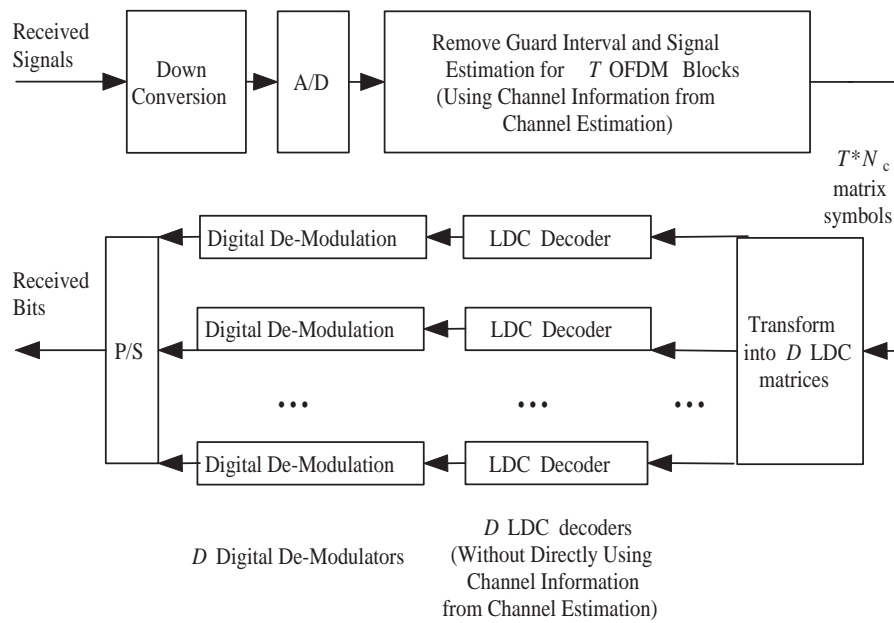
Received Signals

Down Conversion

A/D

Remove Guard Interval and Signal Estimation for $T$ OFDM Blocks (Using Channel Information from Channel Estimation)

$T*N_c$ matrix symbols

Digital De-Modulation

LDC Decoder

Received Bits

P/S

Digital De-Modulation

LDC Decoder

Transform into $D$ LDC matrices

…

…

…

Digital De-Modulation

LDC Decoder

$D$ Digital De-Modulators

$D$ LDC decoders (Without Directly Using Channel Information from Channel Estimation)